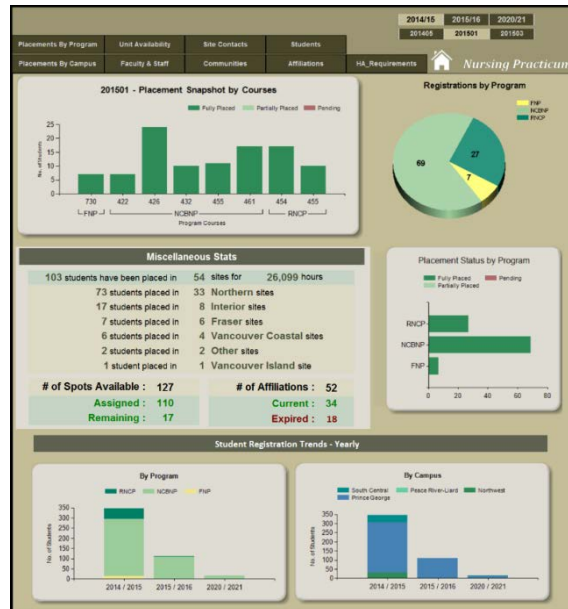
2014/15 | 2015/16 | 2020/21
201405 | 201501 | 201503

Placements By Program | Unit Availability | Site Contacts | Students
Placements By Campus | Faculty & Staff | Communities | Affiliations | HA_Requirements

Nursing Practicum

201501 - Placement Snapshot by Courses

Fully Placed | Partially Placed | Pending

25
20
15
10
5
0

No. of Students

730 | 422 | 426 | 432 | 455 | 461 | 454 | 455

FNP | NCBNP | RNCP

Program Courses

Registrations by Program

FNP
NCBNP
RNCP

69
27
7

Miscellaneous Stats

103 students have been placed in 54 sites for 26,099 hours
73 students placed in 33 Northern sites
17 students placed in 8 Interior sites
7 students placed in 6 Fraser sites
6 students placed in 4 Vancouver Coastal sites
2 students placed in 2 Other sites
1 student placed in 1 Vancouver Island site

# of Spots Available : 127
Assigned : 110
Remaining : 17

# of Affiliations : 52
Current : 34
Expired : 18

Placement Status by Program

Fully Placed | Pending
Partially Placed

RNCP
NCBNP
FNP

0 | 20 | 40 | 60 | 80

Student Registration Trends - Yearly

By Program

RNCP | NCBNP | FNP

350
300
250
200
150
100
50
0

No. of Students

2014 / 2015 | 2015 / 2016 | 2020 / 2021

By Campus

South Central | Peace River-Liard | Northwest
Prince George

350
300
250
200
150
100
50
0

No. of Students

2014 / 2015 | 2015 / 2016 | 2020 / 2021